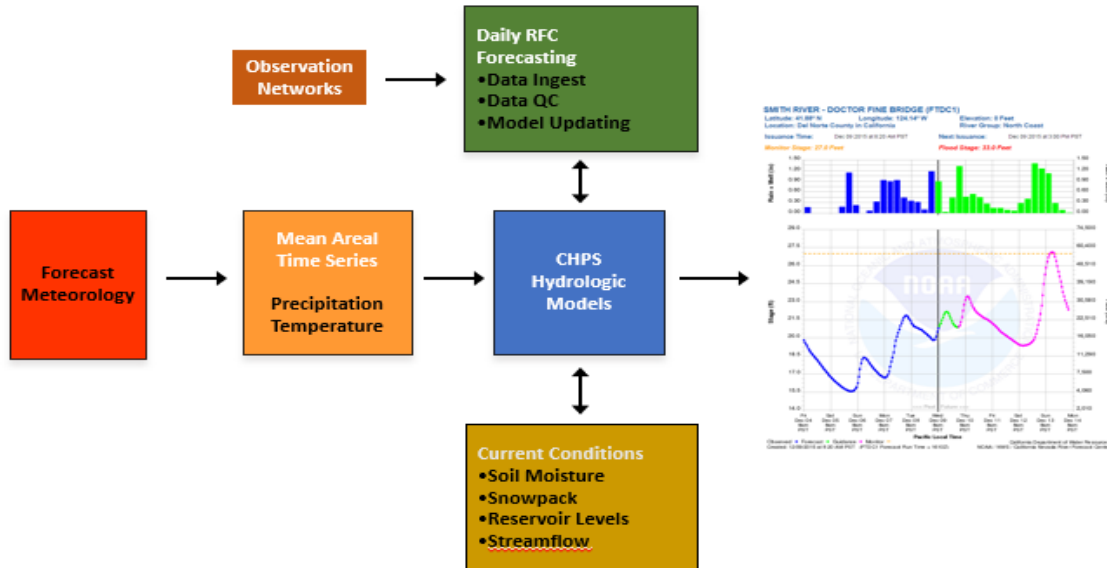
Observation Networks

Daily RFC Forecasting
•Data Ingest
•Data QC
•Model Updating

Forecast Meteorology

Mean Areal Time Series

Precipitation Temperature

CHPS Hydrologic Models

Current Conditions
•Soil Moisture
•Snowpack
•Reservoir Levels
•Streamflow

SMITH RIVER - DOCTOR FINE BRIDGE (FTDC1)
Latitude: 41.88° N Longitude: 124.14° W Elevation: 0 Feet
Location: Del Norte County in California River Group: North Coast
Issuance Time: Dec 09 2015 at 9:20 AM PST Next Issuance: Dec 09 2015 at 3:00 PM PST
Monitor Stage: 27.0 Feet Flood Stage: 33.0 Feet

NOAA

Pacific Local Time

Observed Forecast Guidance Monitor
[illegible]